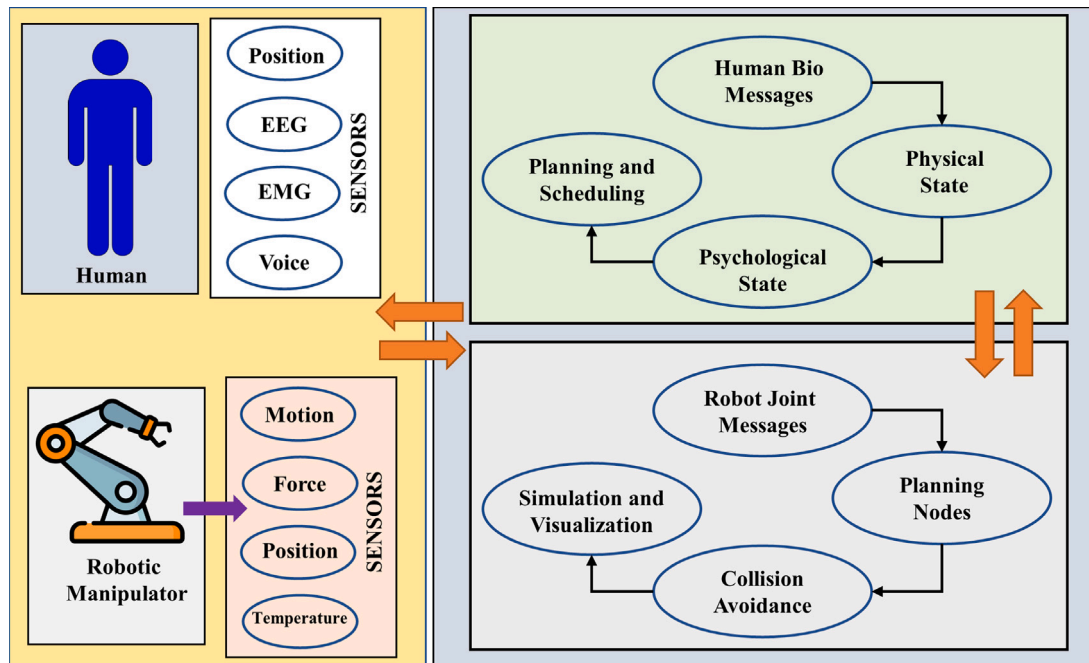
Human

Position

EEG

EMG

Voice

SENSORS

Robotic Manipulator

Motion

Force

Position

Temperature

SENSORS

Human Bio Messages

Physical State

Psychological State

Planning and Scheduling

Robot Joint Messages

Planning Nodes

Collision Avoidance

Simulation and Visualization